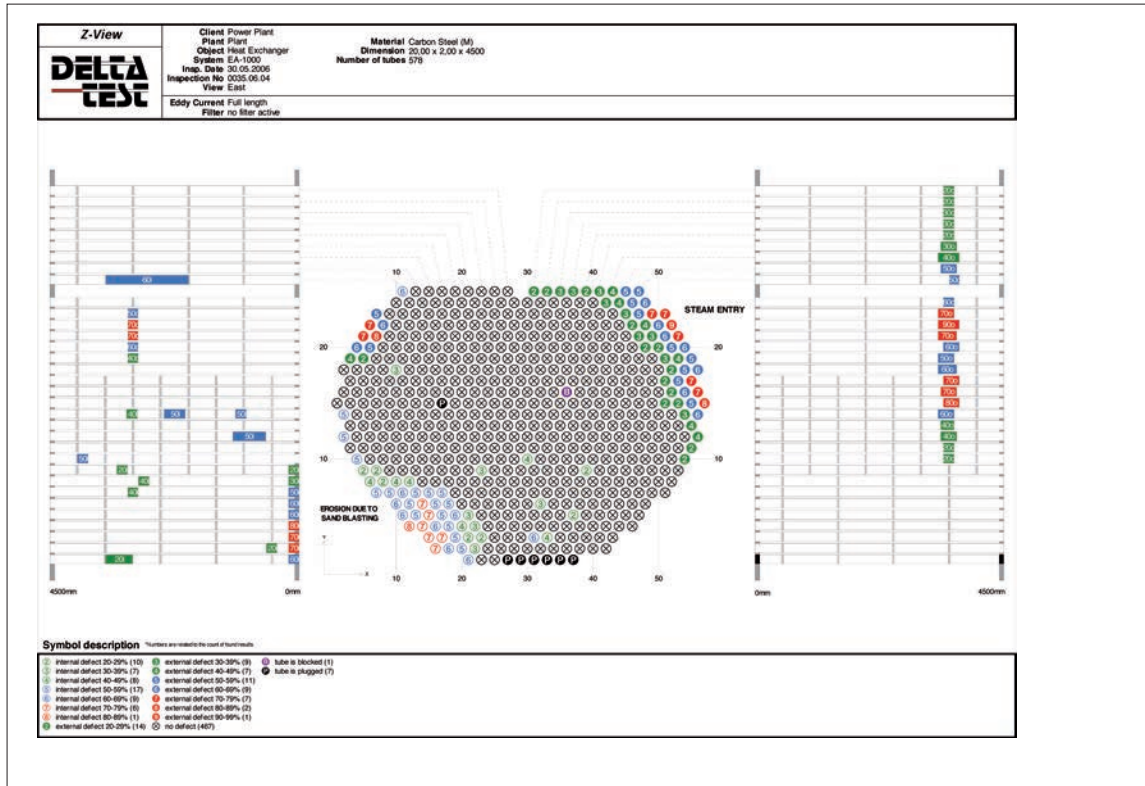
Z-View

DELTA TEST

Client Power Plant
Plant Plant
Object Heat Exchanger
System EA-1000
Insp. Date 30.05.2006
Inspection No 0035.06.04
View East

Material Carbon Steel (M)
Dimension 20,00 x 2,00 x 4500
Number of tubes 578

Eddy Current Full length
Filter no filter active

60i
50i
70i
70i
80i
40i
40i 50i 50i
50i
50i
20i
40i
40i
20i
30i
40i
50i
60i
80i
70i
60i
20i
30i

4500mm
0mm

30i
30i
20i
20i
30i
40i
50i
50i
60i
70i
90i
70i
60i
50i
60i
70i
70i
80i
60i
40i
40i
30i
30i

0mm
4500mm

10 20 30 40 50
STEAM ENTRY
20
20
10
10
EROSION DUE TO SAND BLASTING
y
x
10 20 30 40 50

Symbol description *Numbers are related to the count of found results

internal defect 20-29% (10)
internal defect 30-39% (7)
internal defect 40-49% (8)
internal defect 50-59% (17)
internal defect 60-69% (9)
internal defect 70-79% (6)
internal defect 80-89% (1)
external defect 20-29% (14)
external defect 30-39% (9)
external defect 40-49% (8)
external defect 50-59% (11)
external defect 60-69% (9)
external defect 70-79% (7)
external defect 80-89% (2)
external defect 90-99% (1)
no defect (467)
tube is blocked (1)
tube is plugged (7)